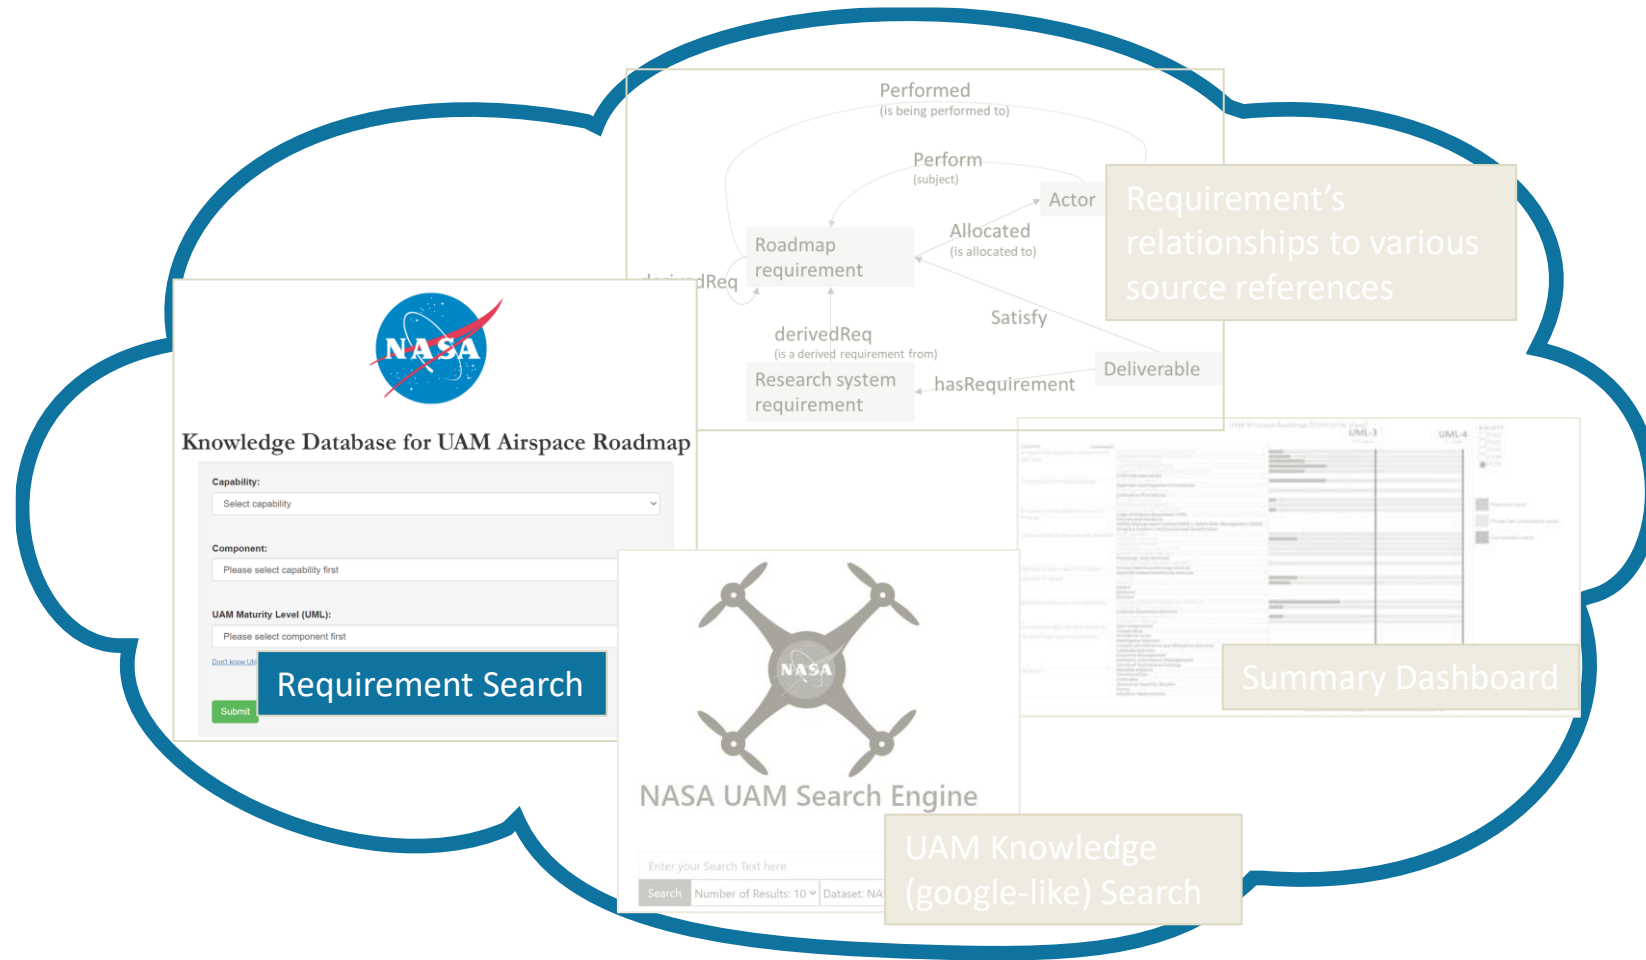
Performed
(is being performed to)

Perform
(subject)

Actor

Allocated
(is allocated to)

Roadmap requirement

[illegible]edReq

Satisfy

derivedReq
(is a derived requirement from)

Deliverable

Research system requirement

hasRequirement

Requirement's relationships to various source references

NASA

Knowledge Database for UAM Airspace Roadmap

Capability:
Select capability

Component:
Please select capability first

UAM Maturity Level (UML):
Please select component first

Don't know UM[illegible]

Submit

Requirement Search

UML-3

UML-4

NASA

NASA UAM Search Engine

Enter your Search Text here

Search

Number of Results: 10

Dataset: NA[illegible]

Summary Dashboard

UAM Knowledge (google-like) Search